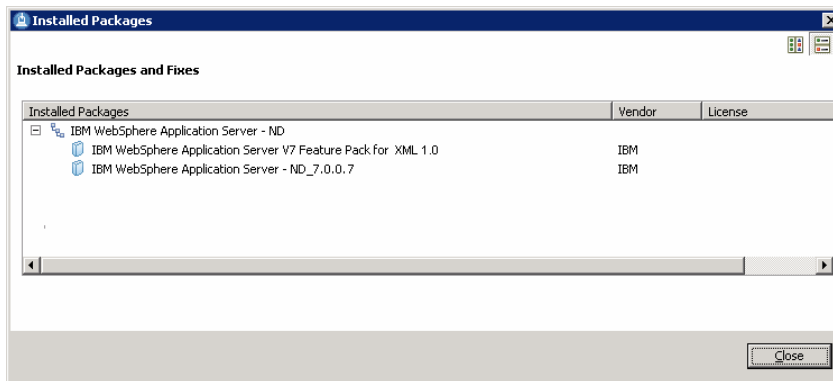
Installed Packages

Installed Packages and Fixes

| Installed Packages | Vendor | License |
|---|---|---|
| IBM WebSphere Application Server - ND | | |
| IBM WebSphere Application Server V7 Feature Pack for XML 1.0 | IBM | |
| IBM WebSphere Application Server - ND_7.0.0.7 | IBM | |

Close